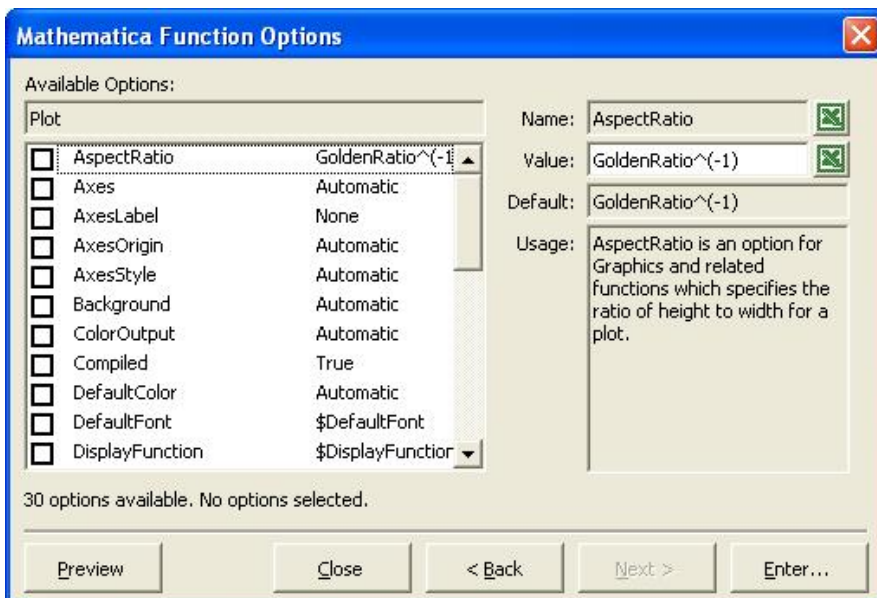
Mathematica Function Options

Available Options:

Plot

| | | |
|---|---|---|
| ☐ | AspectRatio | GoldenRatio^(-1 |
| ☐ | Axes | Automatic |
| ☐ | AxesLabel | None |
| ☐ | AxesOrigin | Automatic |
| ☐ | AxesStyle | Automatic |
| ☐ | Background | Automatic |
| ☐ | ColorOutput | Automatic |
| ☐ | Compiled | True |
| ☐ | DefaultColor | Automatic |
| ☐ | DefaultFont | \$DefaultFont |
| ☐ | DisplayFunction | \$DisplayFunctior |

Name: AspectRatio

Value: GoldenRatio^(-1)

Default: GoldenRatio^(-1)

Usage: AspectRatio is an option for Graphics and related functions which specifies the ratio of height to width for a plot.

30 options available. No options selected.

Preview Close < Back Next > Enter...